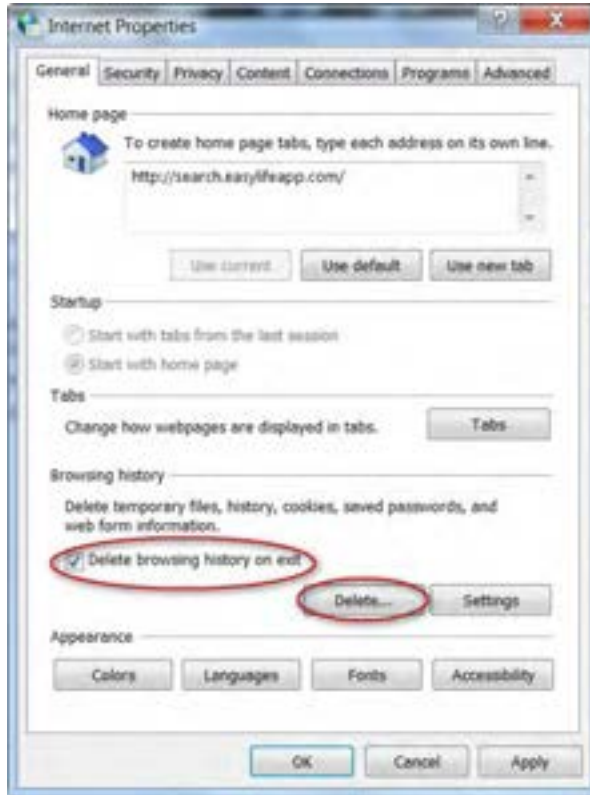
Internet Properties

General Security Privacy Content Connections Programs Advanced

Home page

To create home page tabs, type each address on its own line.

http://search.easylifeapp.com/

Use current Use default Use new tab

Startup

Start with tabs from the last session

Start with home page

Tabs

Change how webpages are displayed in tabs.

Tabs

Browsing history

Delete temporary files, history, cookies, saved passwords, and web form information.

Delete browsing history on exit

Delete... Settings

Appearance

Colors Languages Fonts Accessibility

OK Cancel Apply